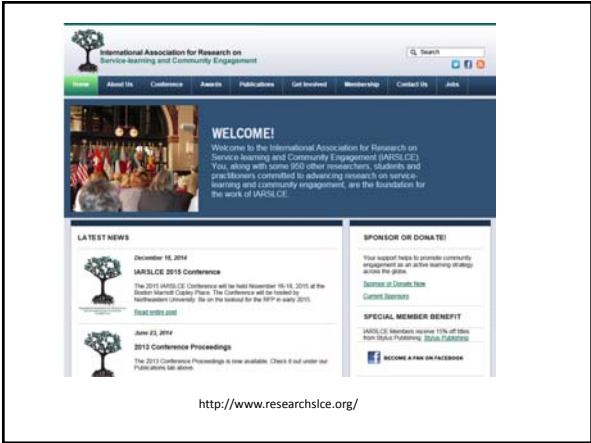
International Association for Research on Service-learning and Community Engagement

Search

Home | About Us | Conference | Awards | Publications | Get Involved | Membership | Contact Us | Jobs

WELCOME!

Welcome to the International Association for Research on Service-learning and Community Engagement (IARSLCE). You, along with some 950 other researchers, students and practitioners committed to advancing research on service-learning and community engagement, are the foundation for the work of IARSLCE.

LATEST NEWS

December 16, 2014

IARSLCE 2015 Conference

The 2015 IARSLCE Conference will be held November 16-18, 2015 at the Boston Marriott Copley Place. The Conference will be hosted by Northeastern University. Be on the lookout for the RFP in early 2015.

Read entire post

June 23, 2014

2013 Conference Proceedings

The 2013 Conference Proceedings is now available. Check it out under our Publications tab above.

SPONSOR OR DONATE!

Your support helps to promote community engagement as an active learning strategy across the globe.

Sponsor or Donate Now

Current Sponsors

SPECIAL MEMBER BENEFIT

IARSLCE Members receive 15% off titles from Stylus Publishing. Stylus Publishing

BECOME A FAN ON FACEBOOK

http://www.researchslce.org/